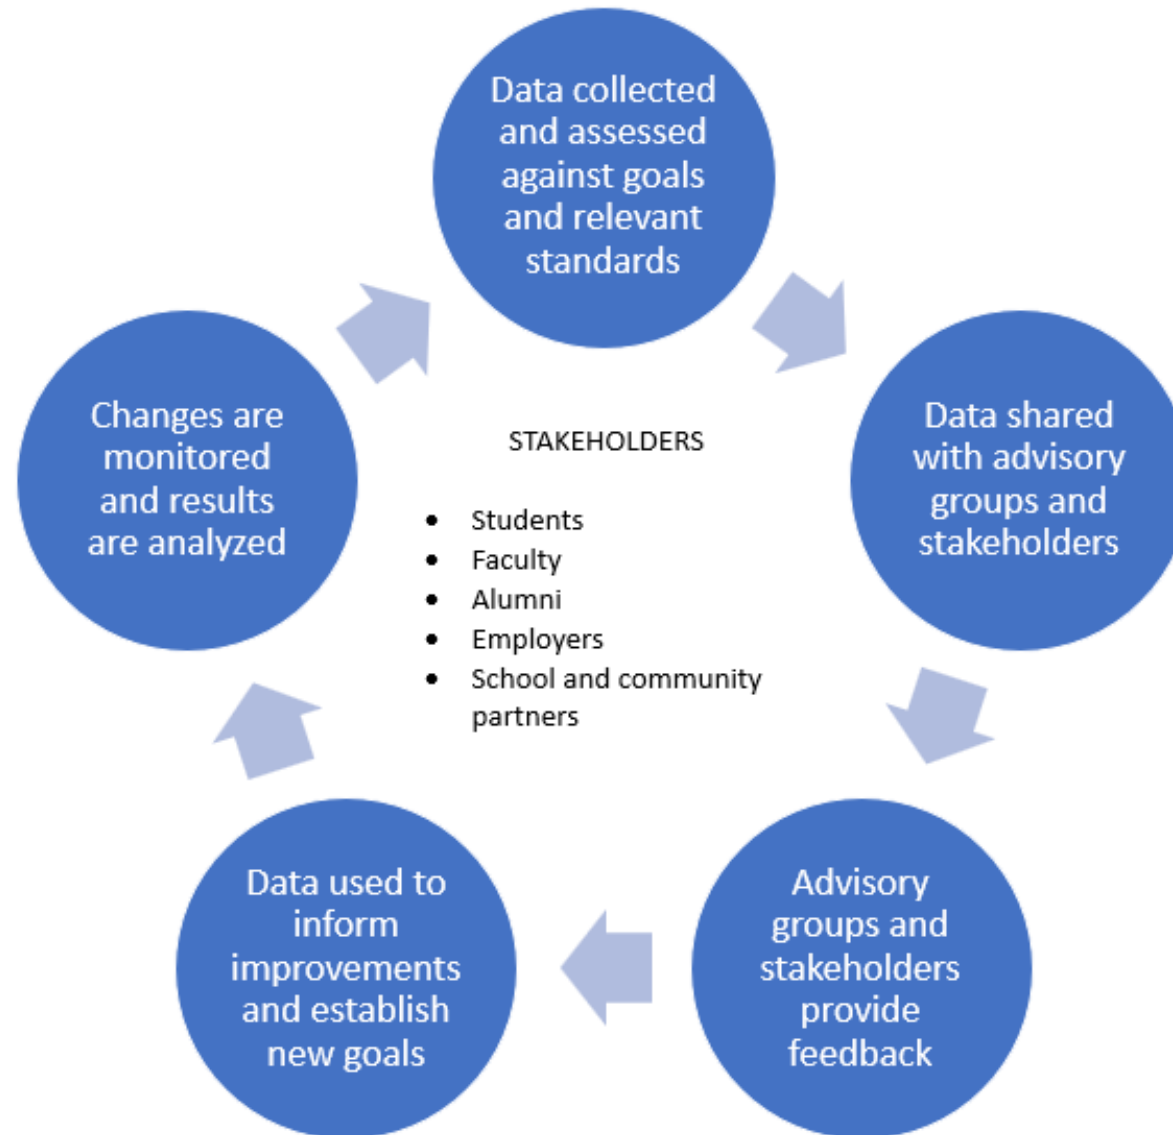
Data collected and assessed against goals and relevant standards

Data shared with advisory groups and stakeholders

Advisory groups and stakeholders provide feedback

Data used to inform improvements and establish new goals

Changes are monitored and results are analyzed

STAKEHOLDERS

- Students
- Faculty
- Alumni
- Employers
- School and community partners